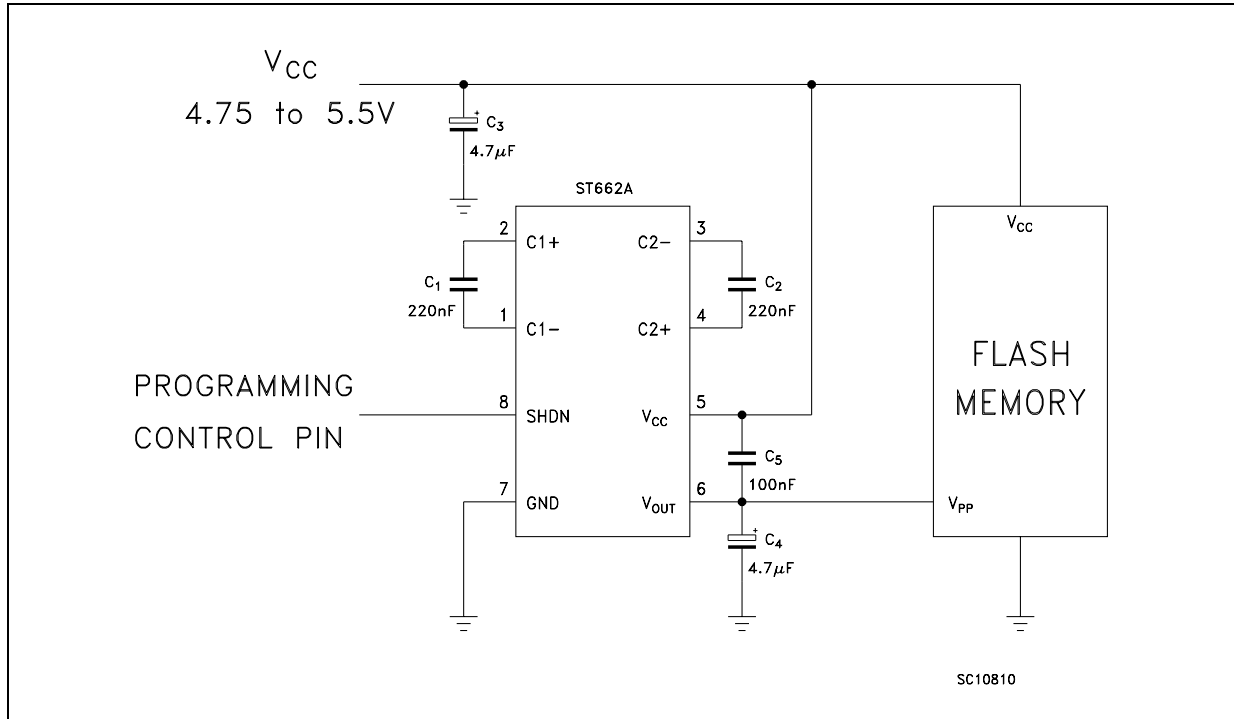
$V_{CC}$
4.75 to 5.5V

$C_3$
4.7$\mu$F

ST662A

2 C1+
1 C1−
C2− 3
C2+ 4

$C_1$
220nF

$C_2$
220nF

PROGRAMMING
CONTROL PIN

8 SHDN
7 GND
$V_{CC}$ 5
$V_{OUT}$ 6

$C_5$
100nF

$C_4$
4.7$\mu$F

$V_{CC}$
FLASH
MEMORY
$V_{PP}$

SC10810